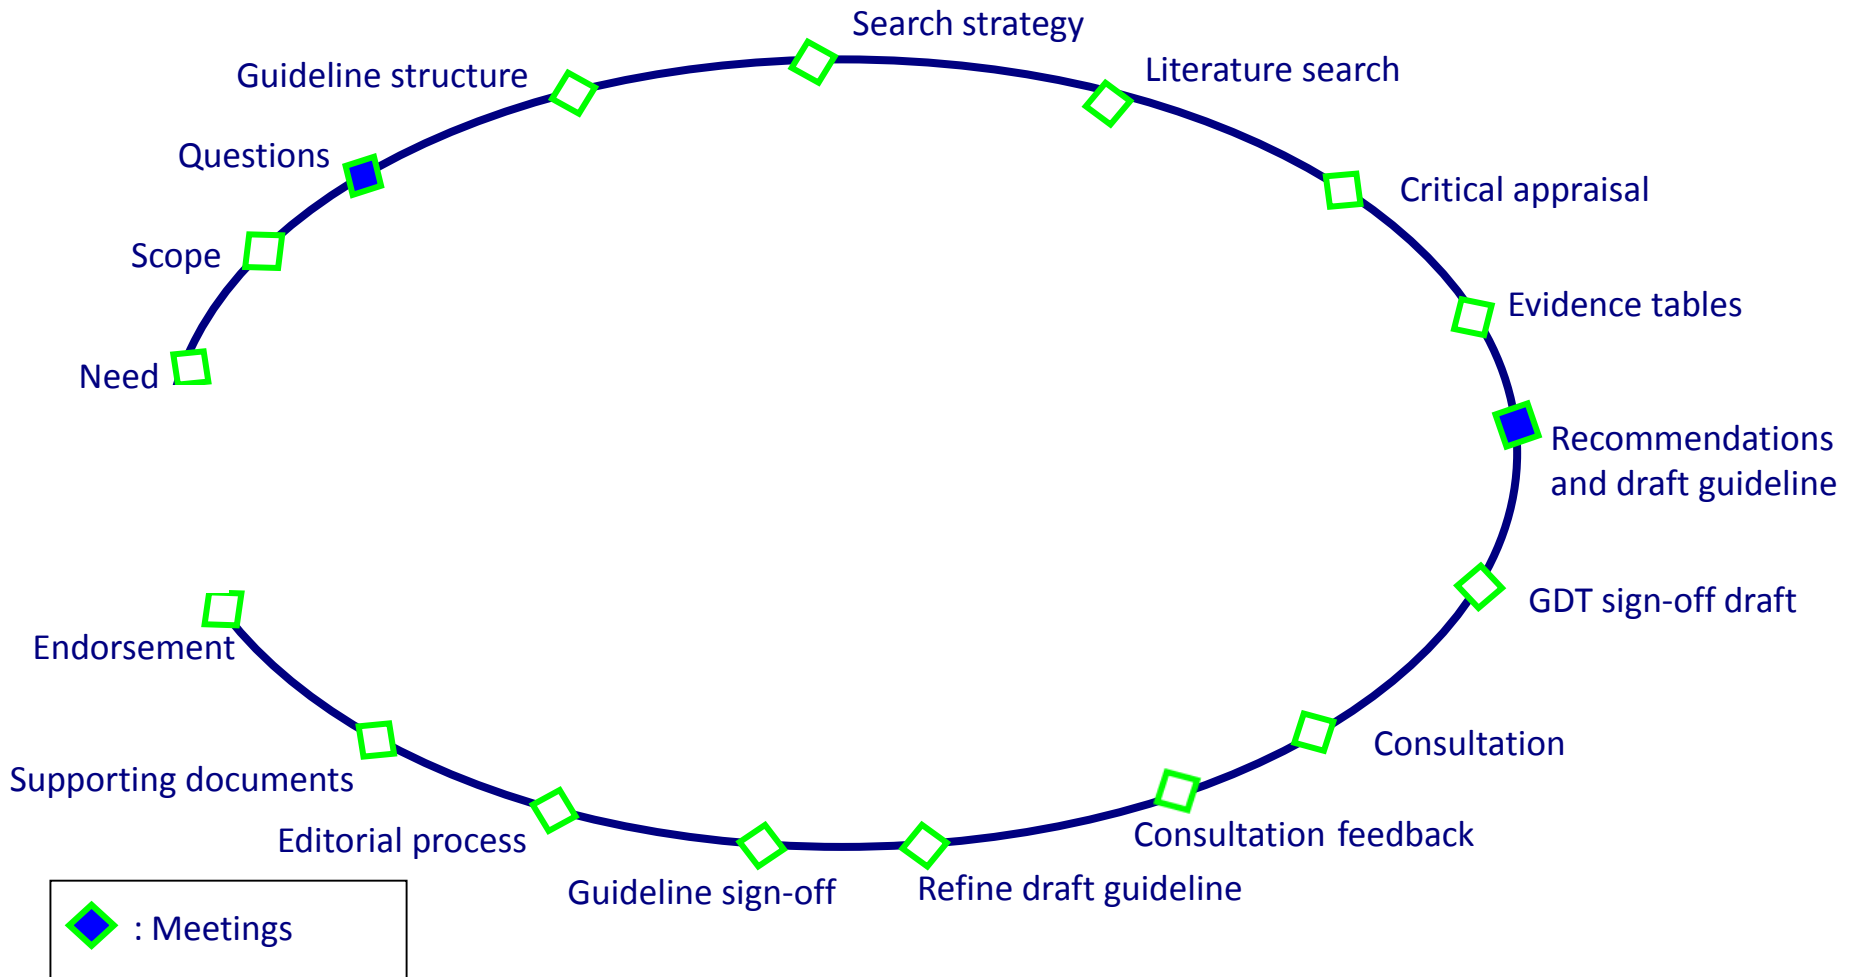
Search strategy

Literature search

Critical appraisal

Evidence tables

Recommendations and draft guideline

GDT sign-off draft

Consultation

Consultation feedback

Refine draft guideline

Guideline sign-off

Editorial process

Supporting documents

Endorsement

Need

Scope

Questions

Guideline structure

: Meetings